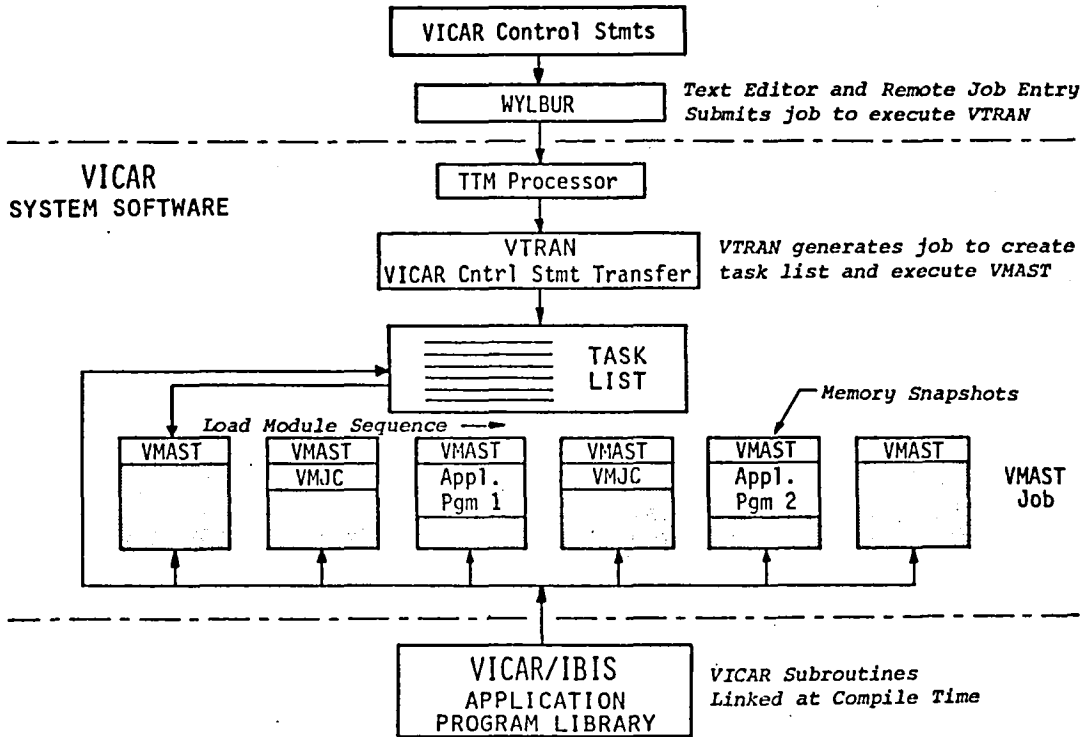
VICAR Control Stmts

WYLBUR

Text Editor and Remote Job Entry Submits job to execute VTRAN

VICAR SYSTEM SOFTWARE

TTM Processor

VTRAN VICAR Cntrl Stmt Transfer

VTRAN generates job to create task list and execute VMAST

TASK LIST

Memory Snapshots

Load Module Sequence

VMAST

VMAST
VMJC

VMAST
Appl. Pgm 1

VMAST
VMJC

VMAST
Appl. Pgm 2

VMAST

VMAST Job

VICAR/IBIS APPLICATION PROGRAM LIBRARY

VICAR Subroutines Linked at Compile Time